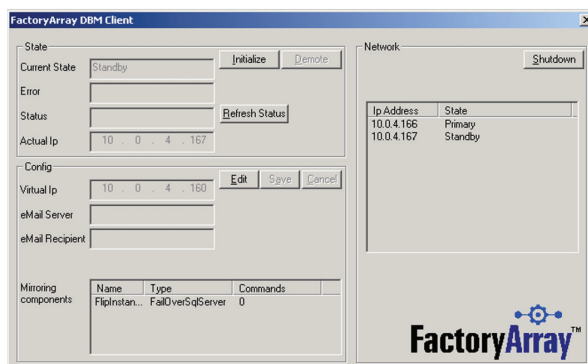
FactoryArray DBM Client

State

Current State Standby

Initialize Demote

Error

Status

Refresh Status

Actual Ip 10 . 0 . 4 . 167

Config

Virtual Ip 10 . 0 . 4 . 160

Edit Save Cancel

eMail Server

eMail Recipient

Mirroring components

| Name | Type | Commands |
|---|---|---|
| FlipInstan... | FailOverSqlServer | 0 |

Network

Shutdown

| Ip Address | State |
|---|---|
| 10.0.4.166 | Primary |
| 10.0.4.167 | Standby |

FactoryArray™